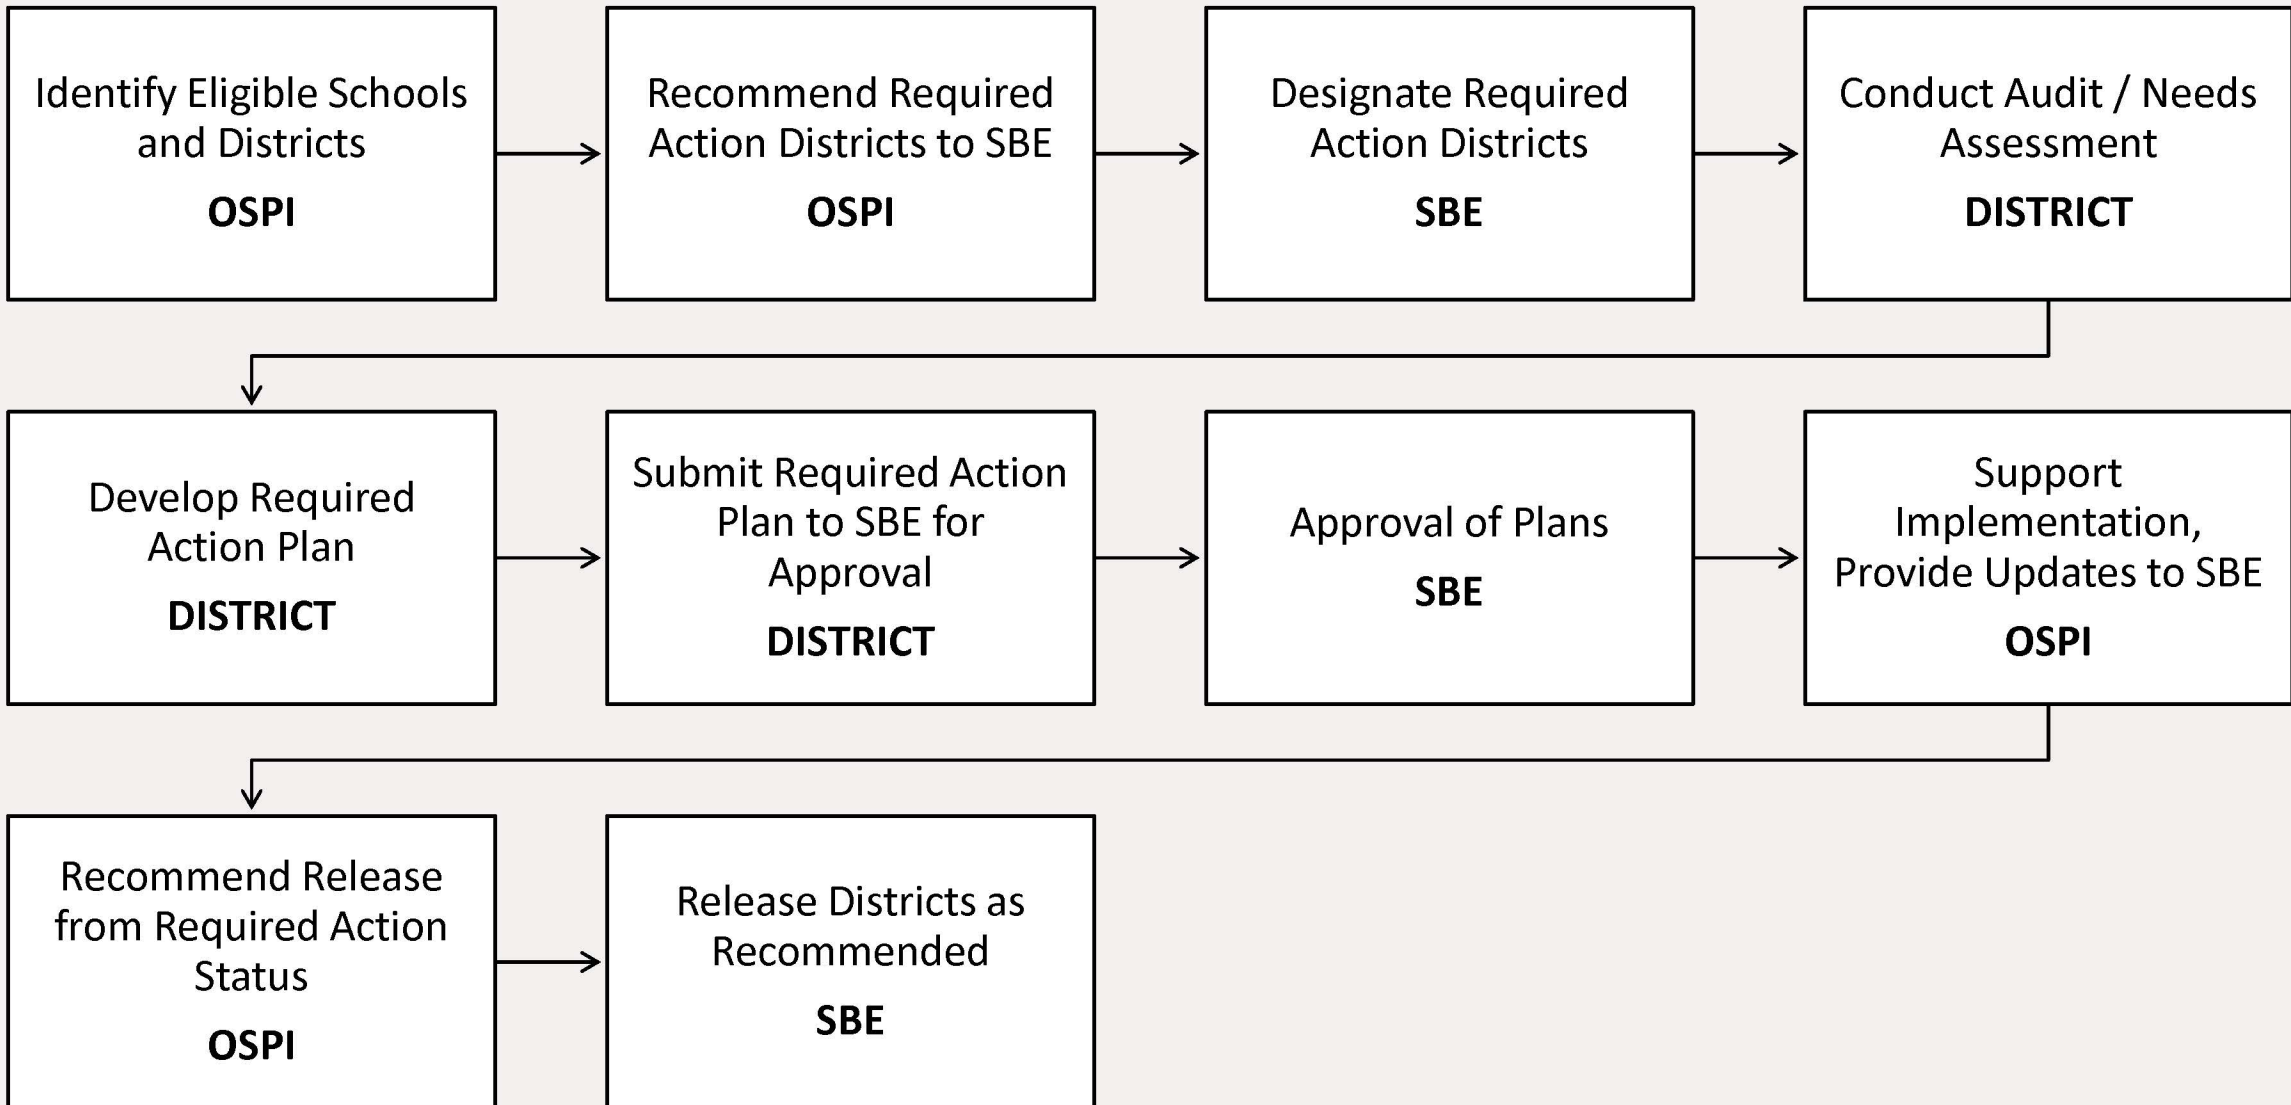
Identify Eligible Schools and Districts
OSPI

Recommend Required Action Districts to SBE
OSPI

Designate Required Action Districts
SBE

Conduct Audit / Needs Assessment
DISTRICT

Develop Required Action Plan
DISTRICT

Submit Required Action Plan to SBE for Approval
DISTRICT

Approval of Plans
SBE

Support Implementation, Provide Updates to SBE
OSPI

Recommend Release from Required Action Status
OSPI

Release Districts as Recommended
SBE